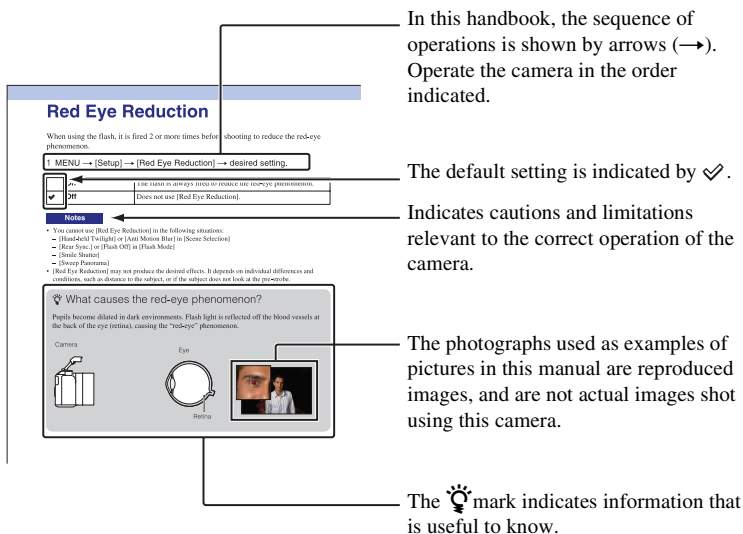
In this handbook, the sequence of operations is shown by arrows (→). Operate the camera in the order indicated.

Red Eye Reduction

When using the flash, it is fired 2 or more times before shooting to reduce the red-eye phenomenon.

1 MENU → [Setup] → [Red Eye Reduction] → desired setting.

| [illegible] | The flash is always fired to reduce the red-eye phenomenon. |
|---|---|
| ✔ Off | Does not use [Red Eye Reduction]. |

The default setting is indicated by ✔.

Notes

Indicates cautions and limitations relevant to the correct operation of the camera.

• You cannot use [Red Eye Reduction] in the following situations:
– [Hand-held Twilight] or [Anti Motion Blur] in [Scene Selection]
– [Rear Sync.] or [Flash Off] in [Flash Mode]
– [Smile Shutter]
– [Sweep Panorama]
• [Red Eye Reduction] may not produce the desired effects. It depends on individual differences and conditions, such as distance to the subject, or if the subject does not look at the pre-strobe.

What causes the red-eye phenomenon?

Pupils become dilated in dark environments. Flash light is reflected off the blood vessels at the back of the eye (retina), causing the "red-eye" phenomenon.

Camera

Eye

Retina

The photographs used as examples of pictures in this manual are reproduced images, and are not actual images shot using this camera.

The mark indicates information that is useful to know.